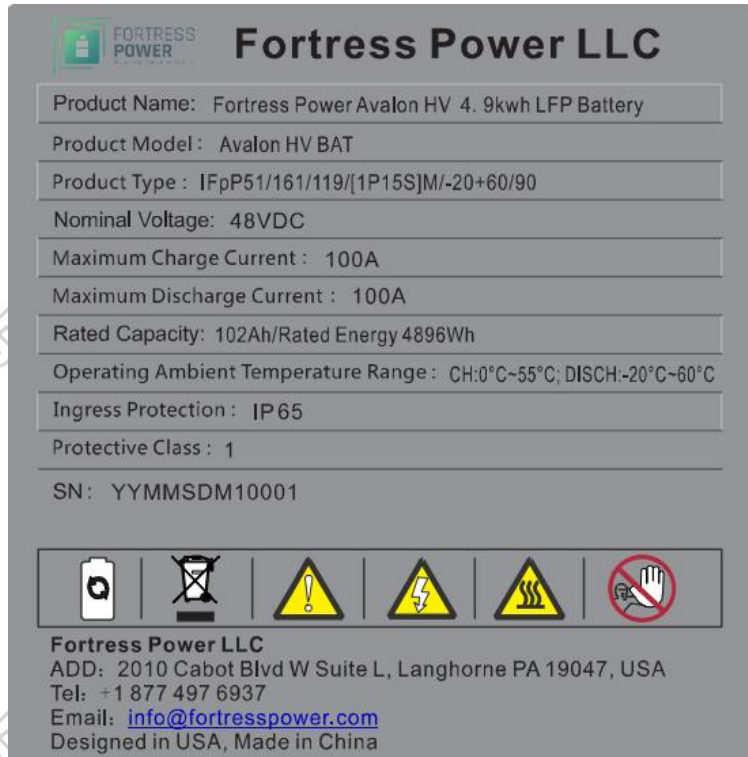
FORTRESS POWER

Fortress Power LLC

Product Name: Fortress Power Avalon HV 4. 9kwh LFP Battery

Product Model: Avalon HV BAT

Product Type: IFpP51/161/119/[1P15S]M/-20+60/90

Nominal Voltage: 48VDC

Maximum Charge Current: 100A

Maximum Discharge Current: 100A

Rated Capacity: 102Ah/Rated Energy 4896Wh

Operating Ambient Temperature Range: CH:0°C~55°C; DISCH:-20°C~60°C

Ingress Protection: IP65

Protective Class: 1

SN: YYMMSDM10001

Fortress Power LLC
ADD: 2010 Cabot Blvd W Suite L, Langhorne PA 19047, USA
Tel: +1 877 497 6937
Email: info@fortresspower.com
Designed in USA, Made in China